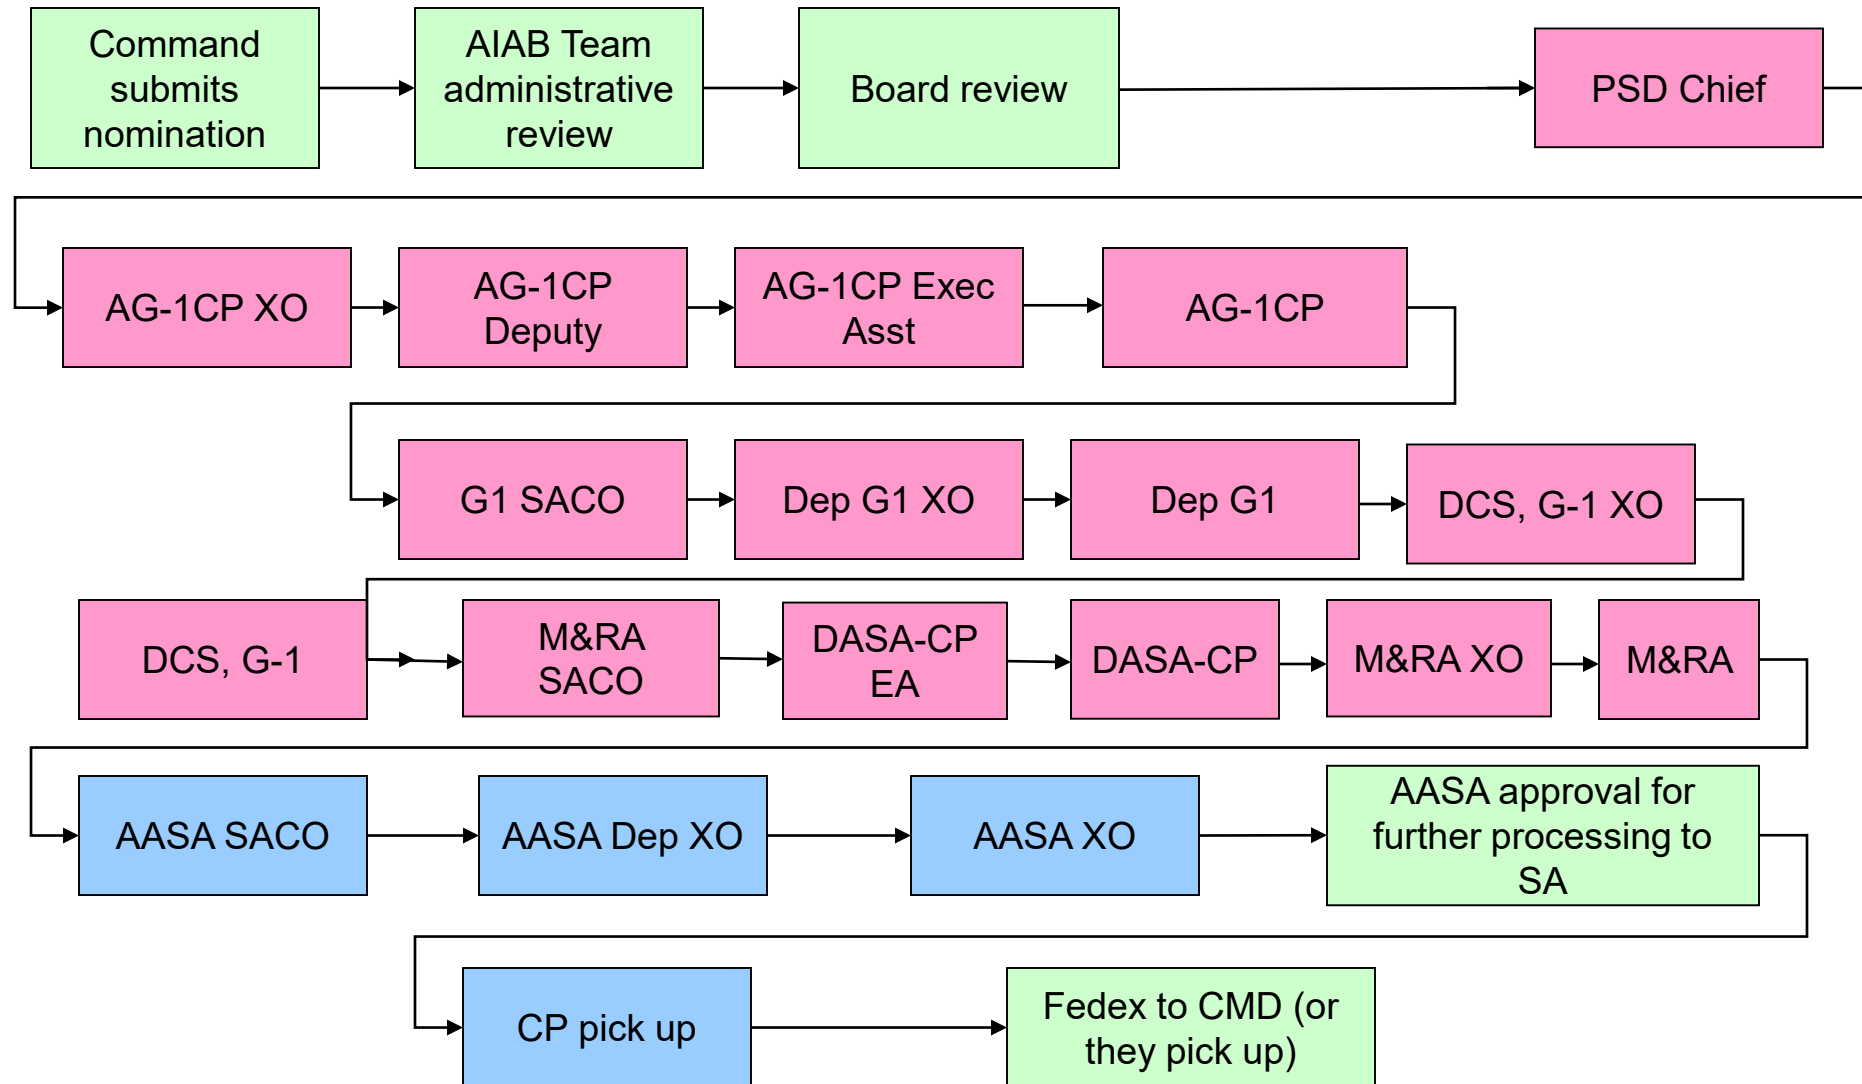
Command submits nomination

AIAB Team administrative review

Board review

PSD Chief

AG-1CP XO

AG-1CP Deputy

AG-1CP Exec Asst

AG-1CP

G1 SACO

Dep G1 XO

Dep G1

DCS, G-1 XO

DCS, G-1

M&RA SACO

DASA-CP EA

DASA-CP

M&RA XO

M&RA

AASA SACO

AASA Dep XO

AASA XO

AASA approval for further processing to SA

CP pick up

Fedex to CMD (or they pick up)